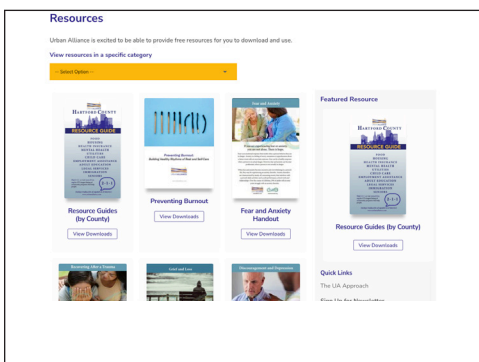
Resources

Urban Alliance is excited to be able to provide free resources for you to download and use.

View resources in a specific category

-- Select Option --

HARTFORD COUNTY
RESOURCE GUIDE

Resource Guides (by County)

View Downloads

Preventing Burnout

Preventing Burnout

View Downloads

Fear and Anxiety

Fear and Anxiety Handout

View Downloads

Featured Resource

HARTFORD COUNTY
RESOURCE GUIDE

Resource Guides (by County)

View Downloads

Grief and Loss

Discouragement and Depression

Quick Links

The UA Approach

Sign Up for Newsletter